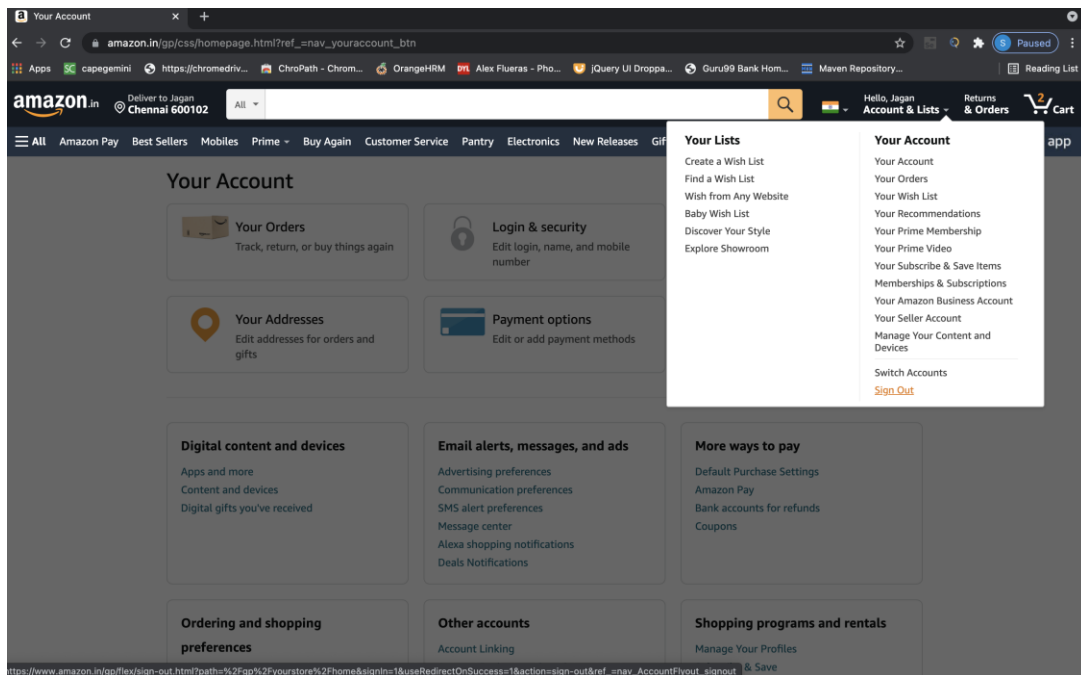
Your Account
amazon.in/gp/css/homepage.html?ref_=nav_youraccount_btn
Paused
Apps capegemini https://chromedriv... ChroPath - Chrom... OrangeHRM Alex Flueras - Pho... jQuery UI Droppa... Guru99 Bank Hom... Maven Repository...
Reading List

amazon.in
Deliver to Jagan
Chennai 600102
All
Hello, Jagan
Account & Lists
Returns
& Orders
2
Cart

All Amazon Pay Best Sellers Mobiles Prime Buy Again Customer Service Pantry Electronics New Releases Gif
app

Your Account

Your Orders
Track, return, or buy things again

Login & security
Edit login, name, and mobile number

Your Addresses
Edit addresses for orders and gifts

Payment options
Edit or add payment methods

Your Lists
Create a Wish List
Find a Wish List
Wish from Any Website
Baby Wish List
Discover Your Style
Explore Showroom

Your Account
Your Account
Your Orders
Your Wish List
Your Recommendations
Your Prime Membership
Your Prime Video
Your Subscribe & Save Items
Memberships & Subscriptions
Your Amazon Business Account
Your Seller Account
Manage Your Content and Devices
Switch Accounts
Sign Out

Digital content and devices
Apps and more
Content and devices
Digital gifts you've received

Email alerts, messages, and ads
Advertising preferences
Communication preferences
SMS alert preferences
Message center
Alexa shopping notifications
Deals Notifications

More ways to pay
Default Purchase Settings
Amazon Pay
Bank accounts for refunds
Coupons

Ordering and shopping preferences

Other accounts
Account Linking

Shopping programs and rentals
Manage Your Profiles
& Save

https://www.amazon.in/gp/flex/sign-out.html?path=%2Fgp%2Fyourstore%2Fhome&signIn=1&useRedirectOnSuccess=1&action=sign-out&ref_=nav_AccountFlyout_signout